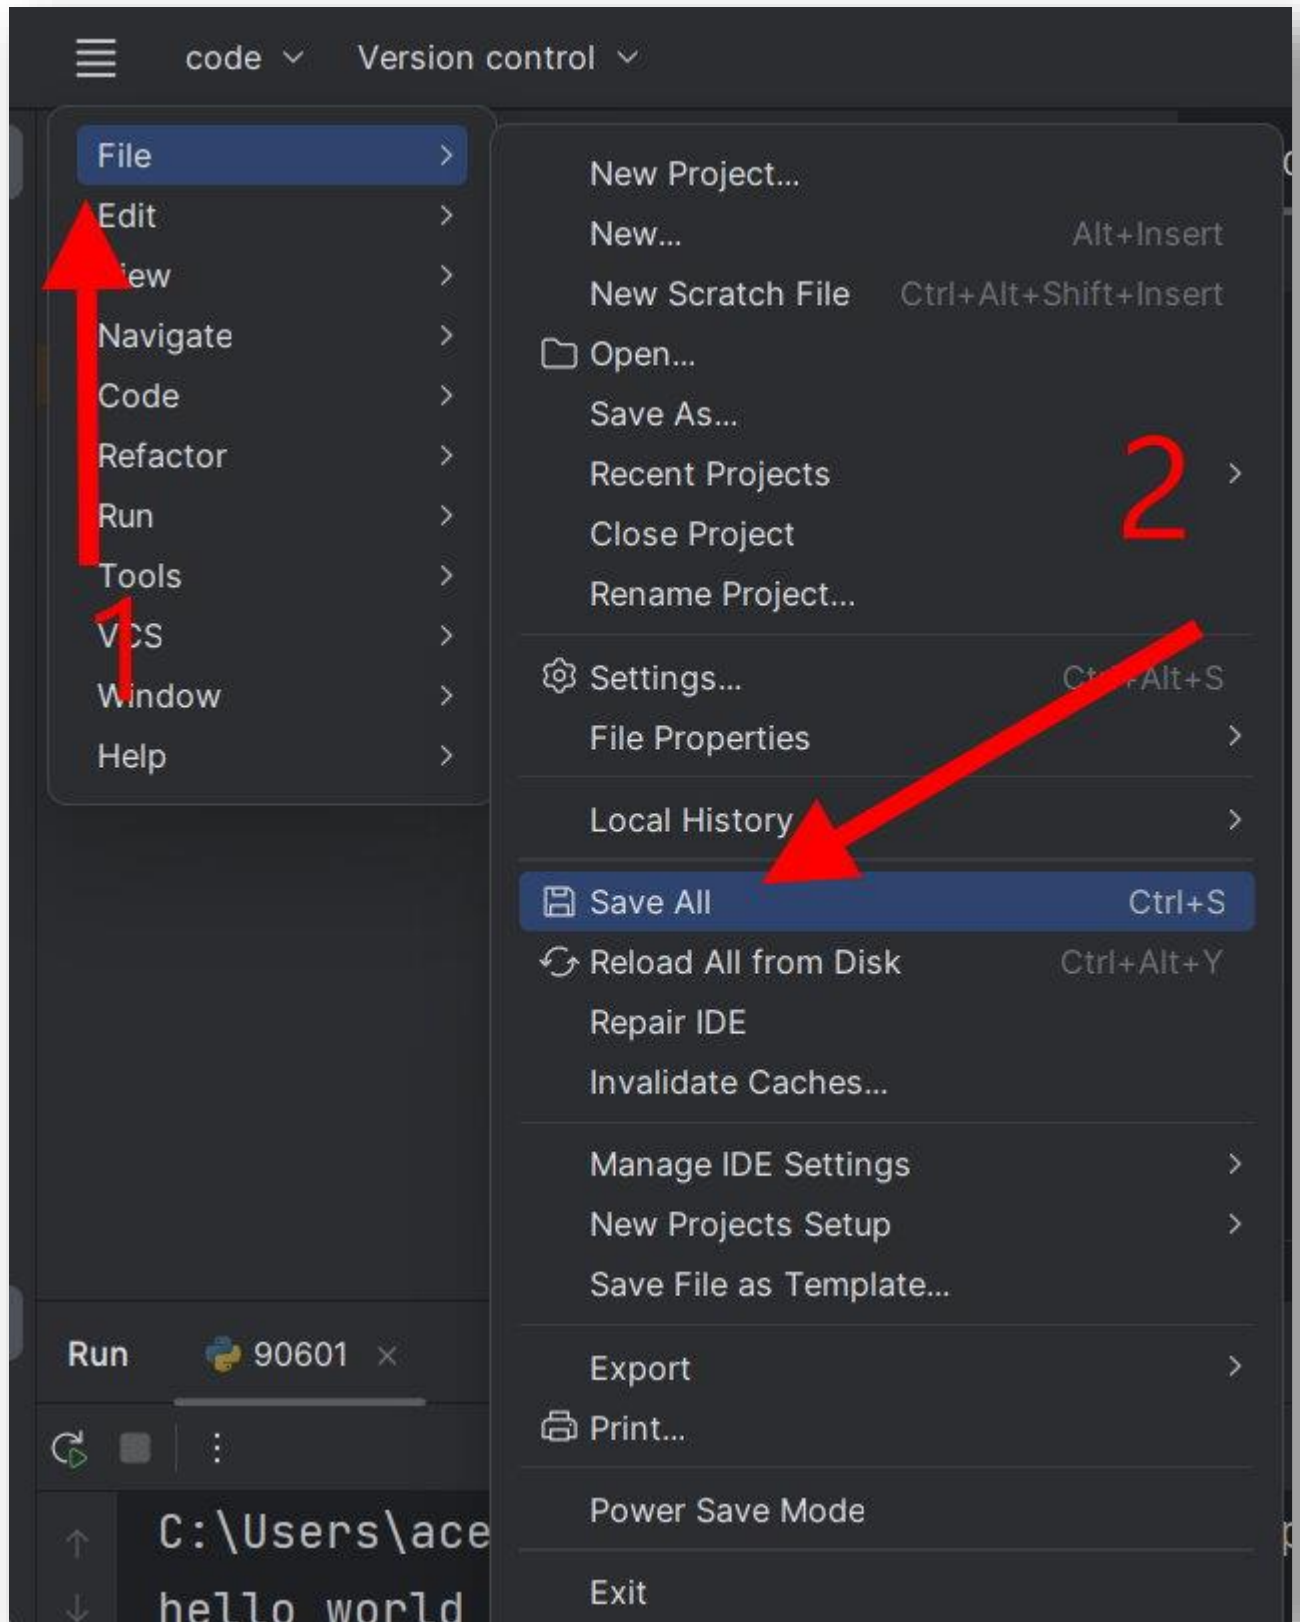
code Version control

File
Edit
View
Navigate
Code
Refactor
Run
Tools
VCS
Window
Help

1

New Project...
New... Alt+Insert
New Scratch File Ctrl+Alt+Shift+Insert
Open...
Save As...
Recent Projects
Close Project
Rename Project...

2

Settings... Ctrl+Alt+S
File Properties
Local History
Save All Ctrl+S
Reload All from Disk Ctrl+Alt+Y
Repair IDE
Invalidate Caches...
Manage IDE Settings
New Projects Setup
Save File as Template...
Export
Print...
Power Save Mode
Exit

Run 90601

C:\Users\ace
hello world